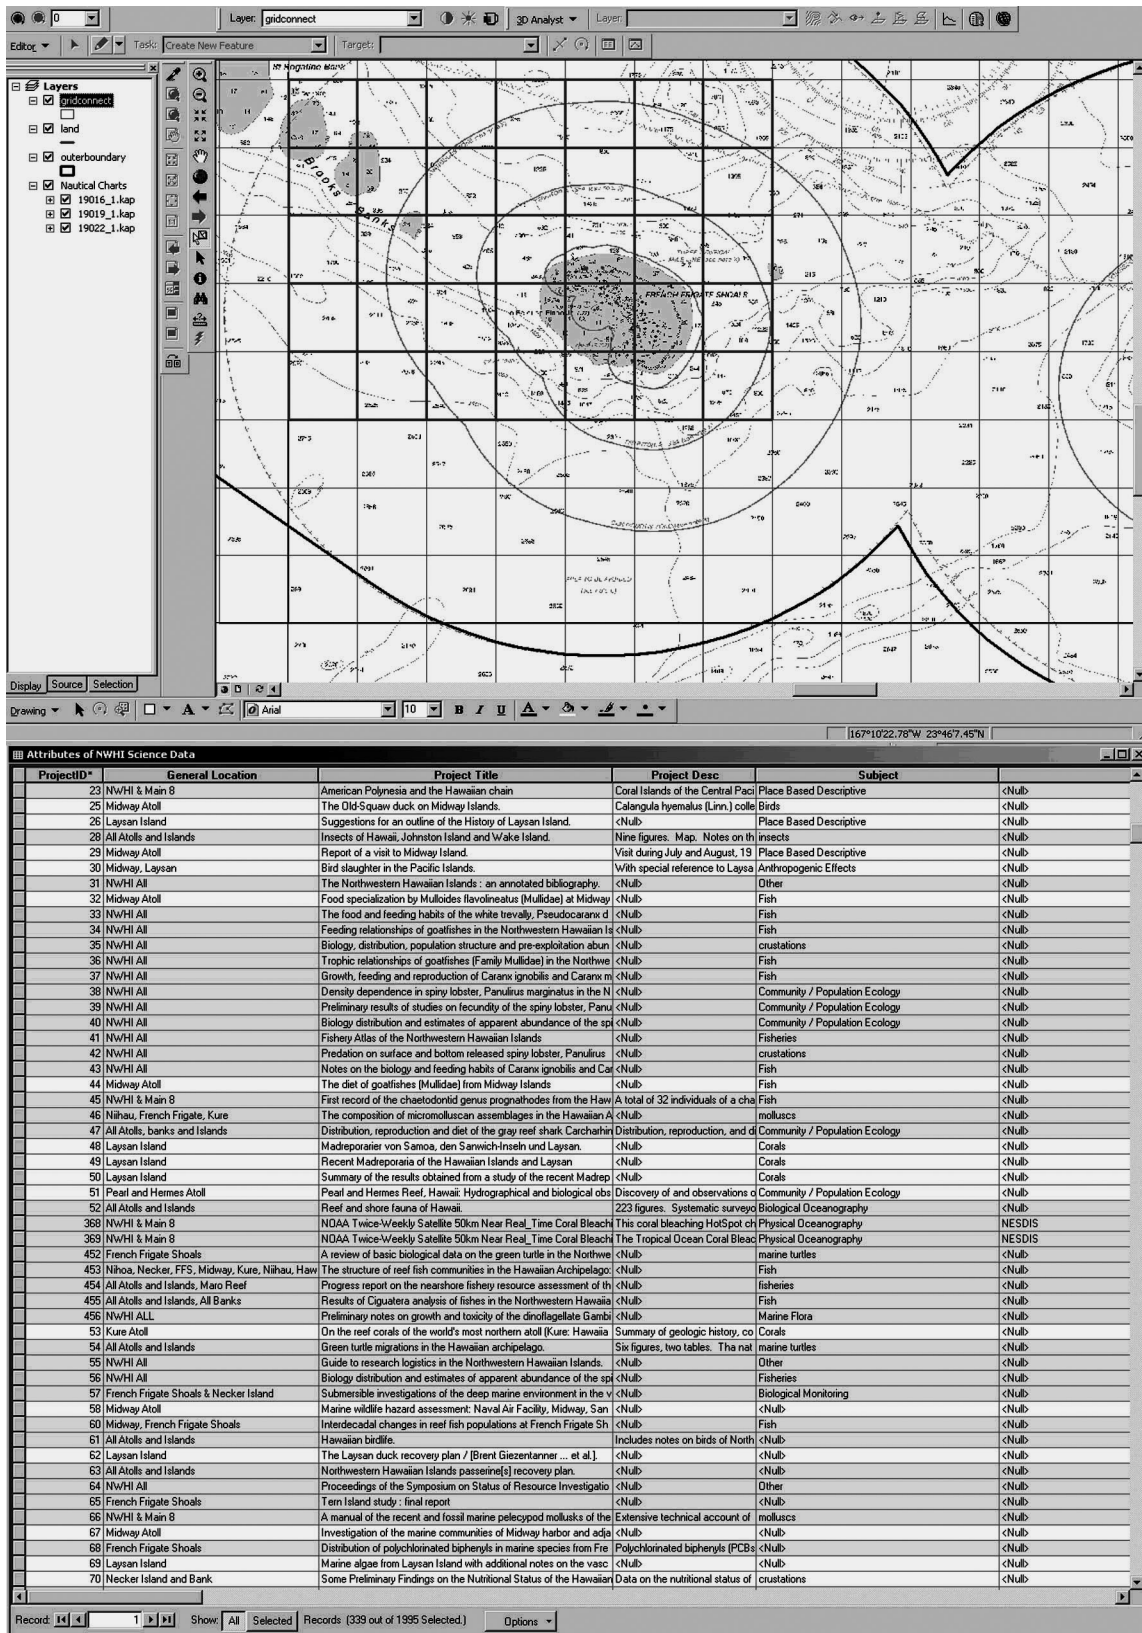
Layer: gridconnect
3D Analyst ▾
Layer:
Editor ▾
Task: Create New Feature
Target:

Layers
gridconnect
land
outerboundary
Nautical Charts
19016_1.kap
19019_1.kap
19022_1.kap

Brooks Banks
FRENCH FRIGATE SHOALS

Display Source Selection

Drawing ▾ A ▾ Arial 10 B I U

167°10'22.78"W 23°46'7.45"N

Attributes of NWHI Science Data

| ProjectID* | General Location | Project Title | Project Desc | Subject | |
|---|---|---|---|---|---|
| 23 | NWHI & Main 8 | American Polynesia and the Hawaiian chain | Coral Islands of the Central Paci | Place Based Descriptive | <Null> |
| 25 | Midway Atoll | The Old-Squaw duck on Midway Islands. | Calangula hyemalus (Linn.) colle | Birds | <Null> |
| 26 | Laysan Island | Suggestions for an outline of the History of Laysan Island. | <Null> | Place Based Descriptive | <Null> |
| 28 | All Atolls and Islands | Insects of Hawaii, Johnston Island and Wake Island. | Nine figures. Map. Notes on th | insects | <Null> |
| 29 | Midway Atoll | Report of a visit to Midway Island. | Visit during July and August, 19 | Place Based Descriptive | <Null> |
| 30 | Midway, Laysan | Bird slaughter in the Pacific Islands. | With special reference to Laysa | Anthropogenic Effects | <Null> |
| 31 | NWHI All | The Northwestern Hawaiian Islands : an annotated bibliography. | <Null> | Other | <Null> |
| 32 | Midway Atoll | Food specialization by Mulloides flavolineatus (Mullidae) at Midway | <Null> | Fish | <Null> |
| 33 | NWHI All | The food and feeding habits of the white trevally, Pseudocaranx d | <Null> | Fish | <Null> |
| 34 | NWHI All | Feeding relationships of goatfishes in the Northwestern Hawaiian Is | <Null> | Fish | <Null> |
| 35 | NWHI All | Biology, distribution, population structure and pre-exploitation abun | <Null> | crustations | <Null> |
| 36 | NWHI All | Trophic relationships of goatfishes (Family Mullidae) in the Northwe | <Null> | Fish | <Null> |
| 37 | NWHI All | Growth, feeding and reproduction of Caranx ignobilis and Caranx m | <Null> | Fish | <Null> |
| 38 | NWHI All | Density dependence in spiny lobster, Panulirus marginatus in the N | <Null> | Community / Population Ecology | <Null> |
| 39 | NWHI All | Preliminary results of studies on fecundity of the spiny lobster, Panu | <Null> | Community / Population Ecology | <Null> |
| 40 | NWHI All | Biology distribution and estimates of apparent abundance of the spi | <Null> | Community / Population Ecology | <Null> |
| 41 | NWHI All | Fishery Atlas of the Northwestern Hawaiian Islands | <Null> | Fisheries | <Null> |
| 42 | NWHI All | Predation on surface and bottom released spiny lobster, Panulirus | <Null> | crustations | <Null> |
| 43 | NWHI All | Notes on the biology and feeding habits of Caranx ignobilis and Car | <Null> | Fish | <Null> |
| 44 | Midway Atoll | The diet of goatfishes (Mullidae) from Midway Islands | <Null> | Fish | <Null> |
| 45 | NWHI & Main 8 | First record of the chaetodontid genus prognathodes from the Haw | A total of 32 individuals of a cha | Fish | <Null> |
| 46 | Niihau, French Frigate, Kure | The composition of micromolluscan assemblages in the Hawaiian A | <Null> | molluscs | <Null> |
| 47 | All Atolls, banks and Islands | Distribution, reproduction and diet of the gray reef shark Carcharhin | Distribution, reproduction, and di | Community / Population Ecology | <Null> |
| 48 | Laysan Island | Madreporarier von Samoa, den Sanwich-Inseln und Laysan. | <Null> | Corals | <Null> |
| 49 | Laysan Island | Recent Madreporaria of the Hawaiian Islands and Laysan | <Null> | Corals | <Null> |
| 50 | Laysan Island | Summary of the results obtained from a study of the recent Madrep | <Null> | Corals | <Null> |
| 51 | Pearl and Hermes Atoll | Pearl and Hermes Reef, Hawaii: Hydrographical and biological obs | Discovery of and observations o | Community / Population Ecology | <Null> |
| 52 | All Atolls and Islands | Reef and shore fauna of Hawaii. | 223 figures. Systematic surveyo | Biological Oceanography | <Null> |
| 368 | NWHI & Main 8 | NOAA Twice-Weekly Satellite 50km Near Real_Time Coral Bleachi | This coral bleaching HotSpot ch | Physical Oceanography | NESDIS |
| 369 | NWHI & Main 8 | NOAA Twice-Weekly Satellite 50km Near Real_Time Coral Bleachi | The Tropical Ocean Coral Bleac | Physical Oceanography | NESDIS |
| 452 | French Frigate Shoals | A review of basic biological data on the green turtle in the Northwe | <Null> | marine turtles | <Null> |
| 453 | Nihoa, Necker, FFS, Midway, Kure, Niihau, Haw | The structure of reef fish communities in the Hawaiian Archipelago: | <Null> | Fish | <Null> |
| 454 | All Atolls and Islands, Maro Reef | Progress report on the nearshore fishery resource assessment of th | <Null> | fisheries | <Null> |
| 455 | All Atolls and Islands, All Banks | Results of Ciguatera analysis of fishes in the Northwestern Hawaiia | <Null> | Fish | <Null> |
| 456 | NWHI ALL | Preliminary notes on growth and toxicity of the dinoflagellate Gambi | <Null> | Marine Flora | <Null> |
| 53 | Kure Atoll | On the reef corals of the world's most northern atoll (Kure: Hawaiia | Summary of geologic history, co | Corals | <Null> |
| 54 | All Atolls and Islands | Green turtle migrations in the Hawaiian archipelago. | Six figures, two tables. The nat | marine turtles | <Null> |
| 55 | NWHI All | Guide to research logistics in the Northwestern Hawaiian Islands. | <Null> | Other | <Null> |
| 56 | NWHI All | Biology distribution and estimates of apparent abundance of the spi | <Null> | Fisheries | <Null> |
| 57 | French Frigate Shoals & Necker Island | Submersible investigations of the deep marine environment in the v | <Null> | Biological Monitoring | <Null> |
| 58 | Midway Atoll | Marine wildlife hazard assessment: Naval Air Facility, Midway, San | <Null> | <Null> | <Null> |
| 60 | Midway, French Frigate Shoals | Interdecadal changes in reef fish populations at French Frigate Sh | <Null> | Fish | <Null> |
| 61 | All Atolls and Islands | Hawaiian birdlife. | Includes notes on birds of North | <Null> | <Null> |
| 62 | Laysan Island | The Laysan duck recovery plan / [Brent Giezentanner ... et al.]. | <Null> | <Null> | <Null> |
| 63 | All Atolls and Islands | Northwestern Hawaiian Islands passerine[s] recovery plan. | <Null> | <Null> | <Null> |
| 64 | NWHI All | Proceedings of the Symposium on Status of Resource Investigatio | <Null> | Other | <Null> |
| 65 | French Frigate Shoals | Tern Island study : final report | <Null> | <Null> | <Null> |
| 66 | NWHI & Main 8 | A manual of the recent and fossil marine pelecypod mollusks of the | Extensive technical account of | molluscs | <Null> |
| 67 | Midway Atoll | Investigation of the marine communities of Midway harbor and adja | <Null> | <Null> | <Null> |
| 68 | French Frigate Shoals | Distribution of polychlorinated biphenyls in marine species from Fre | Polychlorinated biphenyls (PCBs | <Null> | <Null> |
| 69 | Laysan Island | Marine algae from Laysan Island with additional notes on the vasc | <Null> | <Null> | <Null> |
| 70 | Necker Island and Bank | Some Preliminary Findings on the Nutritional Status of the Hawaiian | Data on the nutritional status of | crustations | <Null> |

Record: 1 Show: All Selected Records (339 out of 1995 Selected.) Options ▾